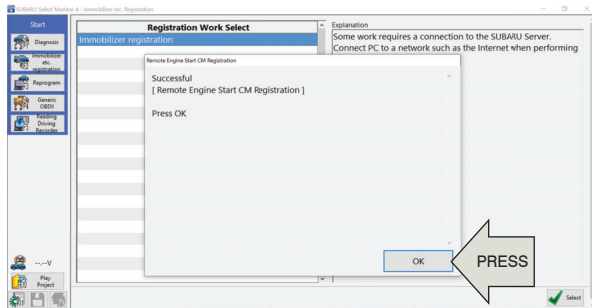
SUBARU Select Monitor 4 - Immobilizer etc. Registration

Start

Diagnosis

Immobilizer etc. registration

Reprogram

Generic OBDII

Reading Driving Recorder

Registration Work Select

Immobilizer registration

Explanation

Some work requires a connection to the SUBARU Server. Connect PC to a network such as the Internet when performing

Remote Engine Start CM Registration

Successful
[ Remote Engine Start CM Registration ]

Press OK

OK

PRESS

--.--V

Play Project

Select